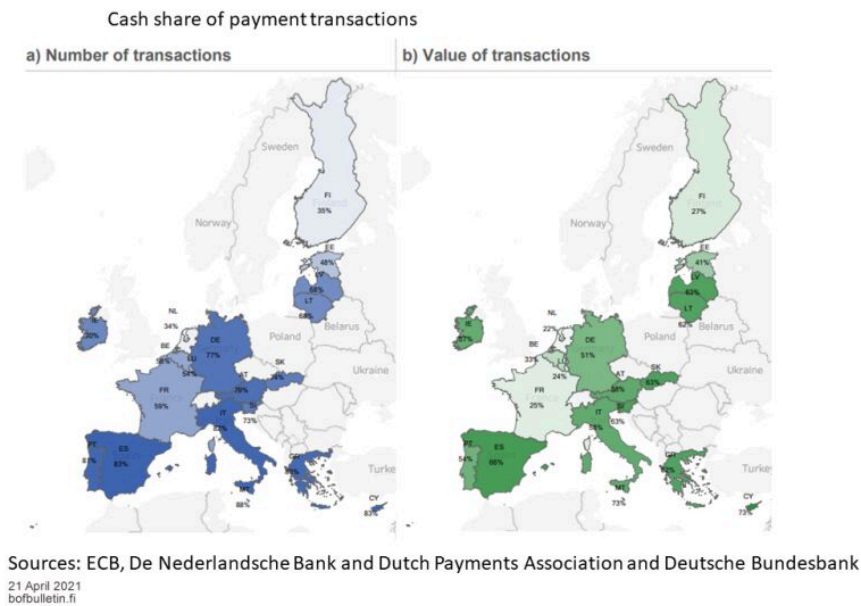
Cash share of payment transactions

a) Number of transactions

Sweden

Norway

FI
35%

EE
48%

LV
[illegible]

LT
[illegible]

NL
34%

IE
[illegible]

Poland

Belarus

BE
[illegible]

LU
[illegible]

DE
77%

SK
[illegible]

Ukraine

FR
59%

AT
79%

SI
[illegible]

IT
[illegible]

73%

PT
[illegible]

ES
83%

GR
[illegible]

Turke

MT
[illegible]

88%

CY
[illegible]

b) Value of transactions

Sweden

Norway

FI
27%

EE
41%

LV
63%

LT
62%

NL
22%

IE
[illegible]

Poland

Belarus

BE
33%

LU
24%

DE
51%

AT
58%

SK
63%

Ukraine

FR
25%

IT
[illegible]

SI
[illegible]

63%

PT
54%

ES
66%

GR
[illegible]

Turke

MT
73%

CY
73%

Sources: ECB, De Nederlandsche Bank and Dutch Payments Association and Deutsche Bundesbank
21 April 2021
bofbulletin.fi